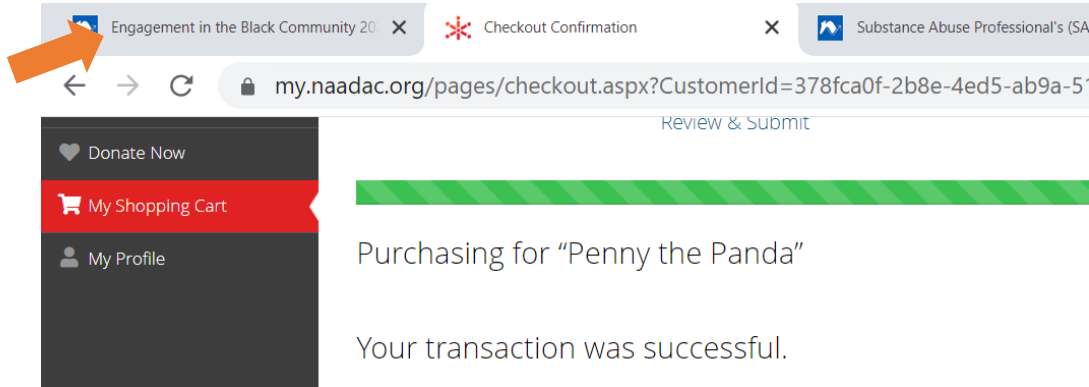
Engagement in the Black Community 20
Checkout Confirmation
Substance Abuse Professional's (SA

my.naadac.org/pages/checkout.aspx?CustomerId=378fca0f-2b8e-4ed5-ab9a-51

Donate Now
My Shopping Cart
My Profile

Review & Submit

Purchasing for "Penny the Panda"

Your transaction was successful.